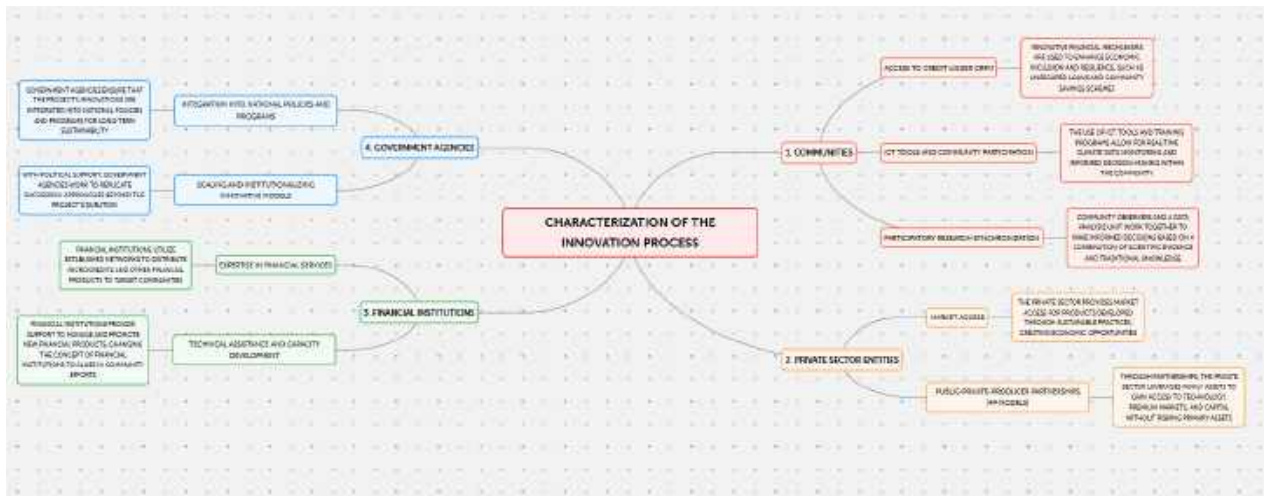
CHARACTERIZATION OF THE INNOVATION PROCESS

1. COMMUNITIES

ACCESS TO CREDIT UNDER CRM

INNOVATIVE FINANCIAL MECHANISMS ARE USED TO ENHANCE ECONOMIC INCLUSION AND RESILIENCE, SUCH AS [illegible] LOANS AND COMMUNITY SAVINGS SCHEMES

ICT TOOLS AND COMMUNITY PARTICIPATION

THE USE OF ICT TOOLS AND TRAINING PROGRAMS ALLOW FOR REAL-TIME CLIMATE DATA MONITORING AND IMPROVED DECISION-MAKING WITHIN THE COMMUNITY

PARTICIPATORY RESEARCH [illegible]

COMMUNITY OBSERVERS AND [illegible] ANALYSIS UNIT WORK TOGETHER TO MAKE INFORMED DECISIONS BASED ON A COMBINATION OF SCIENTIFIC EVIDENCE AND TRADITIONAL KNOWLEDGE

2. PRIVATE SECTOR ENTITIES

MARKET ACCESS

THE PRIVATE SECTOR PROVIDES MARKET ACCESS FOR PRODUCTS DEVELOPED THROUGH SUSTAINABLE PRACTICES, CREATING ECONOMIC OPPORTUNITIES

PUBLIC-PRIVATE-PRODUCER PARTNERSHIPS (PPP MODELS)

THROUGH PARTNERSHIPS, THE PRIVATE SECTOR LEVERAGES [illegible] ASSETS TO GAIN ACCESS TO TECHNOLOGY, PREMIUM MARKETS, AND CAPITAL WITHOUT RISKING PRIMARY ASSETS

4. GOVERNMENT AGENCIES

INTEGRATION INTO NATIONAL POLICIES AND PROGRAMS

GOVERNMENT AGENCIES ENSURE THAT THE PROJECT'S INNOVATIONS ARE INTEGRATED INTO NATIONAL POLICIES AND PROGRAMS FOR LONG-TERM SUSTAINABILITY

SCALING AND INSTITUTIONALIZING INNOVATIVE MODELS

WITH POLITICAL SUPPORT, GOVERNMENT AGENCIES WORK TO REPLICATE SUCCESSFUL APPROACHES BEYOND THE PROJECT'S DURATION

3. FINANCIAL INSTITUTIONS

EXPERTISE IN FINANCIAL SERVICES

FINANCIAL INSTITUTIONS UTILIZE ESTABLISHED NETWORKS TO DISTRIBUTE MICROCREDITS AND OTHER FINANCIAL PRODUCTS TO TARGET COMMUNITIES

TECHNICAL ASSISTANCE AND CAPACITY DEVELOPMENT

FINANCIAL INSTITUTIONS PROVIDE SUPPORT TO DESIGN AND PROMOTE NEW FINANCIAL PRODUCTS, CHANGING THE CONCEPT OF FINANCIAL INSTITUTIONS TO CLASS IN COMMUNITY EFFORTS